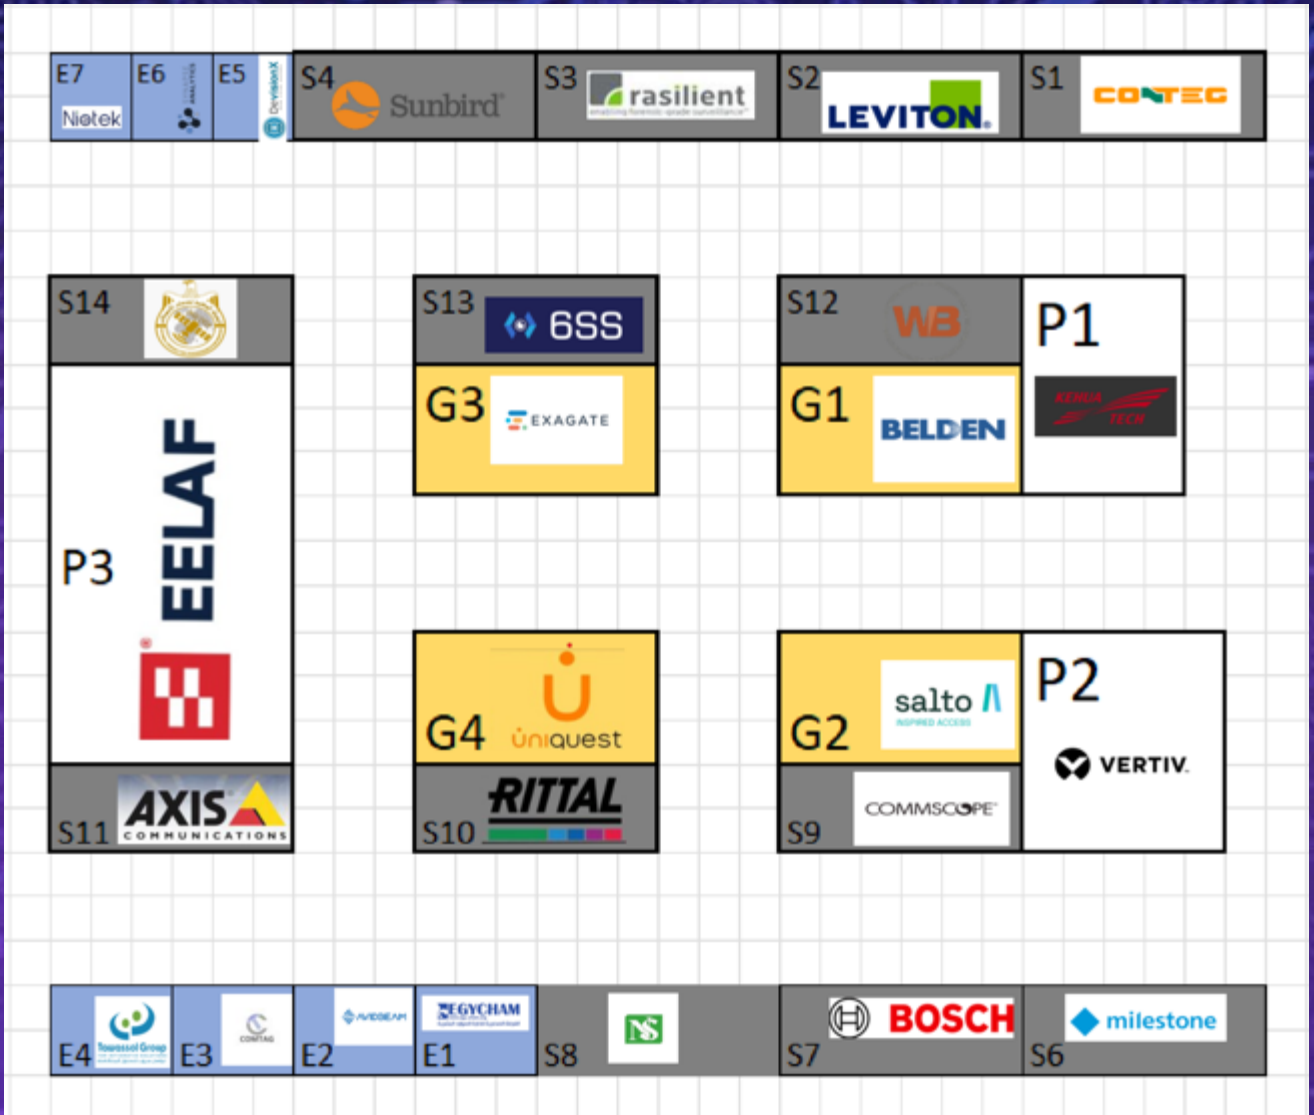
E7 Niotek
E6
E5 DevisionX
S4 Sunbird
S3 rasilient
S2 LEVITON
S1 CONTEC

S14
S13 6SS
S12 WB
P1 KENUA TECH
G3 EXAGATE
G1 BELDEN
P3 EELAF

G4 uniquest
G2 salto
P2 VERTIV
S11 AXIS COMMUNICATIONS
S10 RITTAL
S9 COMMSCOPE

E4 Tawasol Group
E3 CONTAG
E2 AVIDBEAM
E1 EGYCHAM
S8 NS
S7 BOSCH
S6 milestone